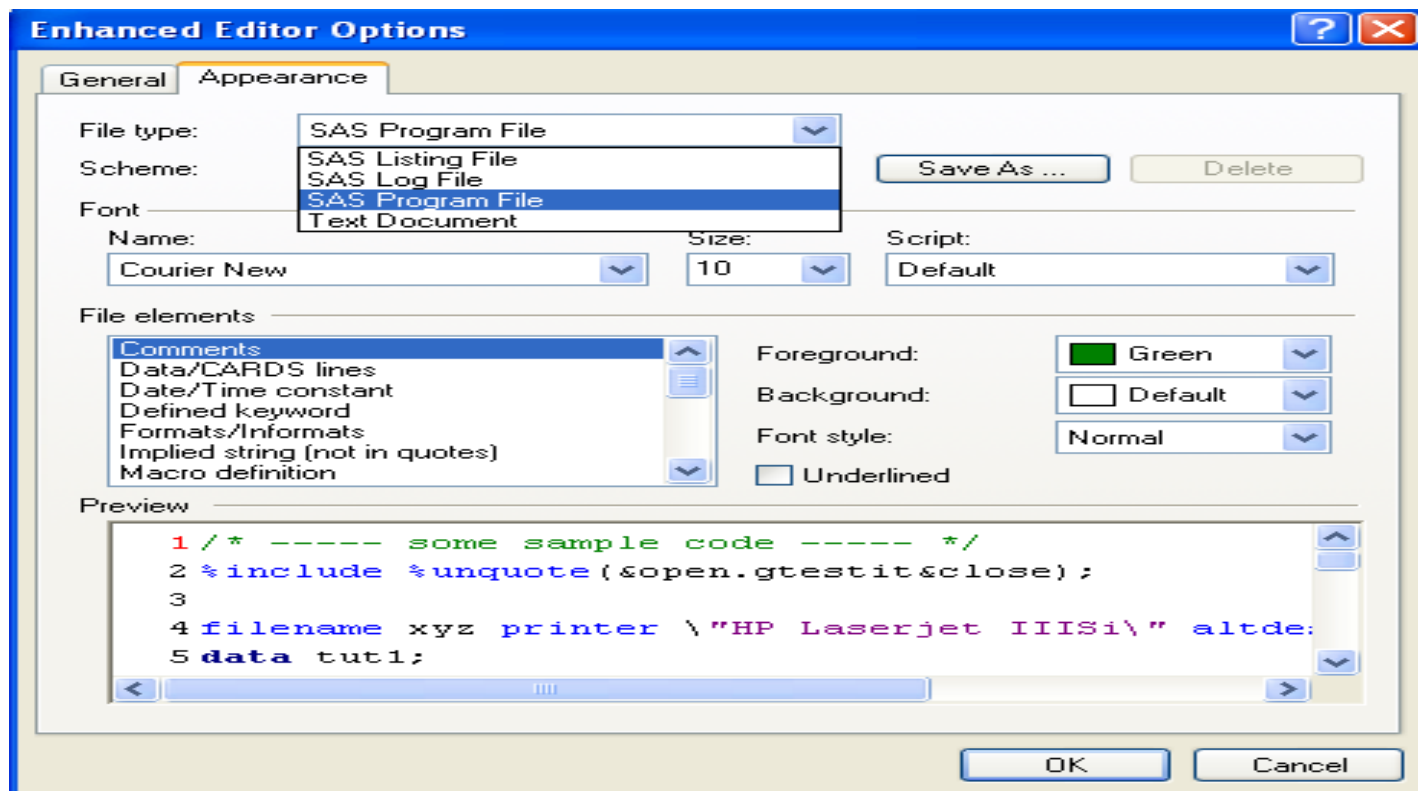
Enhanced Editor Options

?

General Appearance

File type: SAS Program File

Scheme:

SAS Listing File
SAS Log File
SAS Program File
Text Document

Save As ...

Delete

Font

Name: Courier New

Size: 10

Script: Default

File elements

Comments
Data/CARDS lines
Date/Time constant
Defined keyword
Formats/Informats
Implied string (not in quotes)
Macro definition

Foreground: Green

Background: Default

Font style: Normal

Underlined

Preview

1 /* ----- some sample code ----- */
2 %include %unquote(&open.gtestit&close);
3
4 filename xyz printer \"HP Laserjet IIISi\" altde
5 data tut1;

OK

Cancel